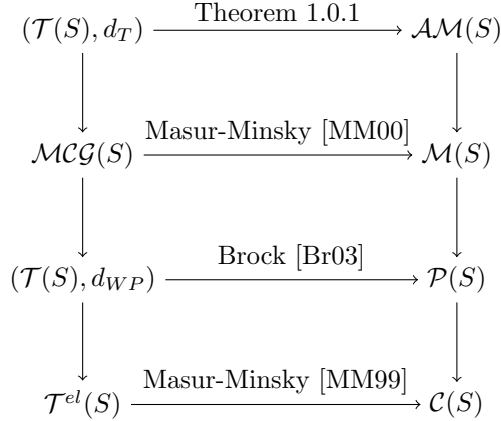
$(\mathcal{T}(S), d_T)$ Theorem 1.0.1 $\mathcal{AM}(S)$

$\mathcal{MCG}(S)$ Masur-Minsky [MM00] $\mathcal{M}(S)$

$(\mathcal{T}(S), d_{WP})$ Brock [Br03] $\mathcal{P}(S)$

$\mathcal{T}^{el}(S)$ Masur-Minsky [MM99] $\mathcal{C}(S)$